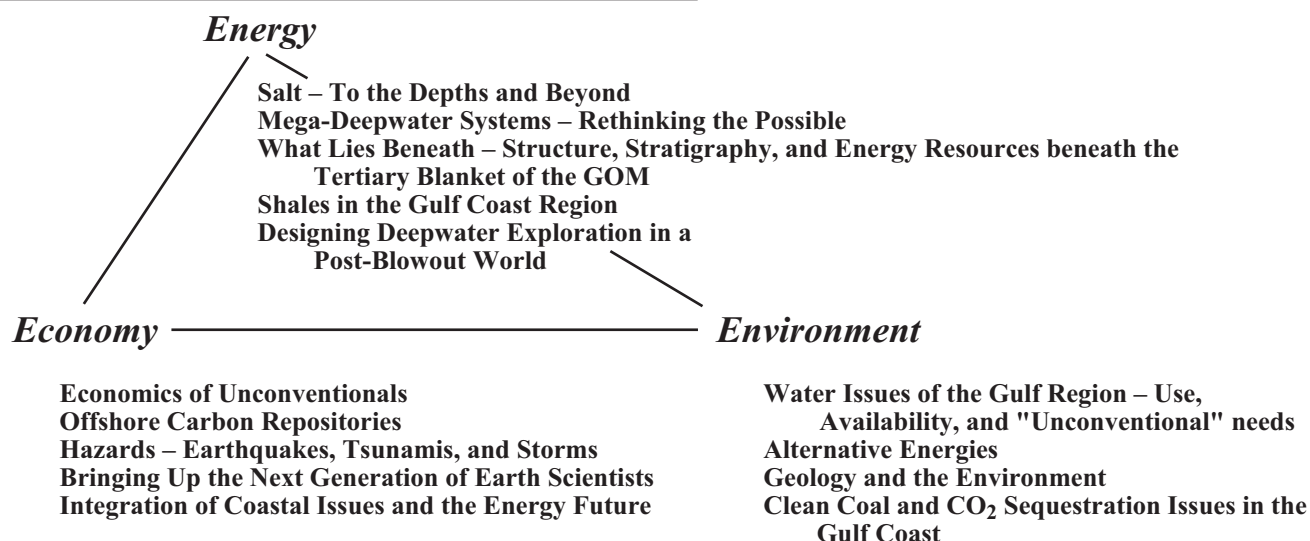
*Energy*

Salt – To the Depths and Beyond
Mega-Deepwater Systems – Rethinking the Possible
What Lies Beneath – Structure, Stratigraphy, and Energy Resources beneath the Tertiary Blanket of the GOM
Shales in the Gulf Coast Region
Designing Deepwater Exploration in a Post-Blowout World

*Economy*

*Environment*

Economics of Unconventionals
Offshore Carbon Repositories
Hazards – Earthquakes, Tsunamis, and Storms
Bringing Up the Next Generation of Earth Scientists
Integration of Coastal Issues and the Energy Future

Water Issues of the Gulf Region – Use, Availability, and "Unconventional" needs
Alternative Energies
Geology and the Environment
Clean Coal and $CO_2$ Sequestration Issues in the Gulf Coast